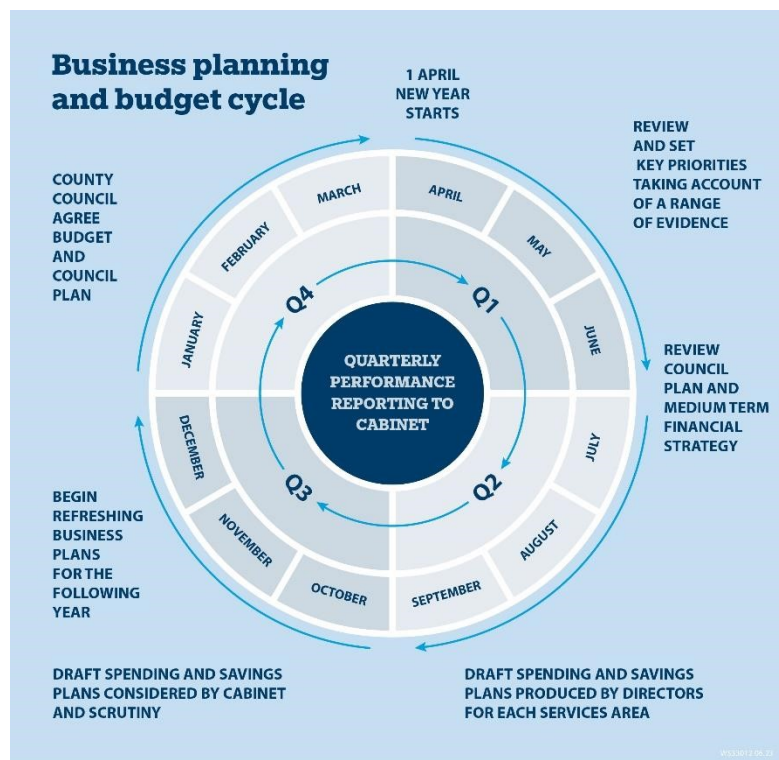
Business planning and budget cycle

1 APRIL NEW YEAR STARTS

REVIEW AND SET KEY PRIORITIES TAKING ACCOUNT OF A RANGE OF EVIDENCE

REVIEW COUNCIL PLAN AND MEDIUM TERM FINANCIAL STRATEGY

DRAFT SPENDING AND SAVINGS PLANS PRODUCED BY DIRECTORS FOR EACH SERVICES AREA

DRAFT SPENDING AND SAVINGS PLANS CONSIDERED BY CABINET AND SCRUTINY

BEGIN REFRESHING BUSINESS PLANS FOR THE FOLLOWING YEAR

COUNTY COUNCIL AGREE BUDGET AND COUNCIL PLAN

APRIL
MAY
JUNE
JULY
AUGUST
SEPTEMBER
OCTOBER
NOVEMBER
DECEMBER
JANUARY
FEBRUARY
MARCH

Q1
Q2
Q3
Q4

QUARTERLY PERFORMANCE REPORTING TO CABINET

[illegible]